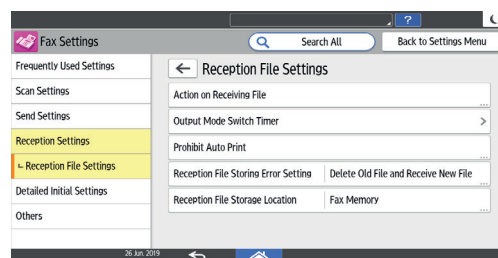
?

Fax Settings

Search All

Back to Settings Menu

Frequently Used Settings

Scan Settings

Send Settings

Reception Settings

∟ Reception File Settings

Detailed Initial Settings

Others

← Reception File Settings

Action on Receiving File

Output Mode Switch Timer

Prohibit Auto Print

Reception File Storing Error Setting | Delete Old File and Receive New File

Reception File Storage Location | Fax Memory

26 Jun. 2019